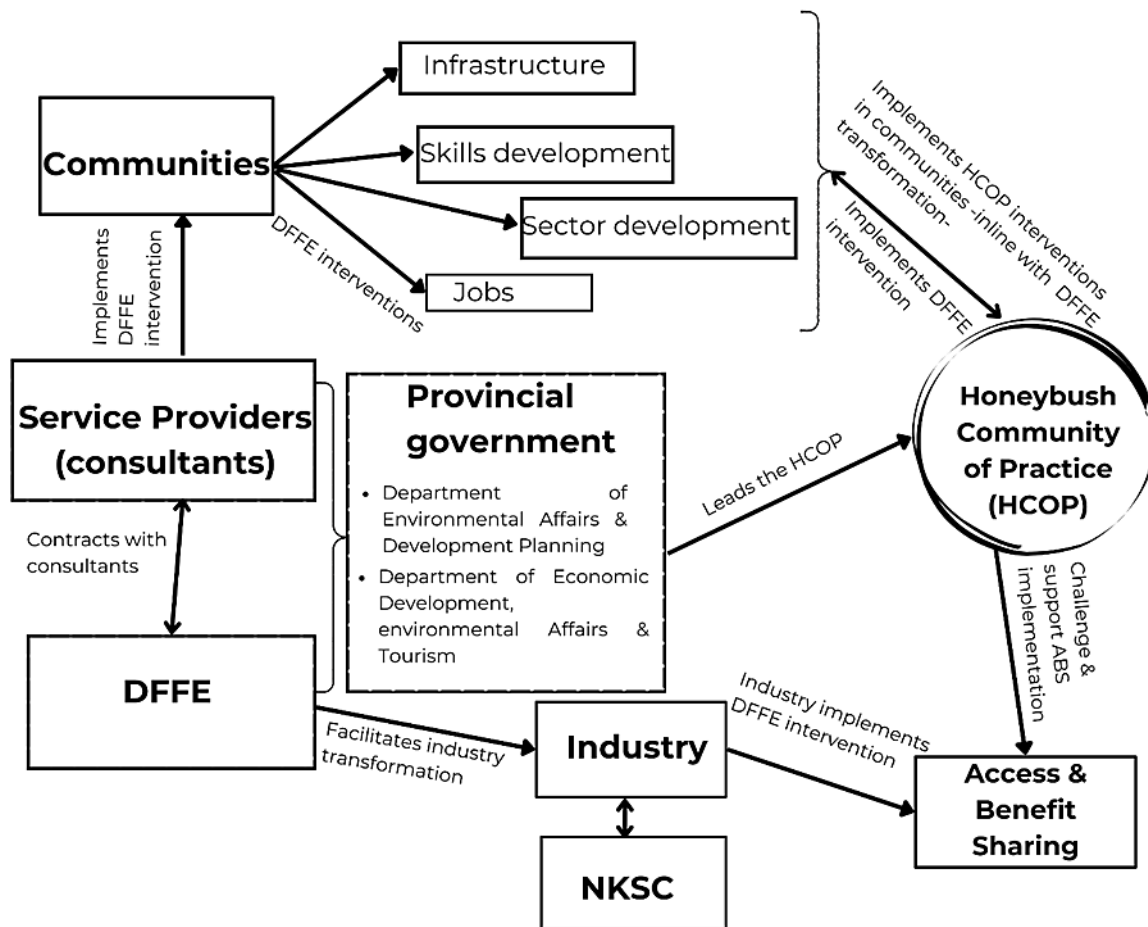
Infrastructure

Communities

Skills development

Sector development

Jobs

DFFE interventions

Implements DFFE intervention

Implements HCOP interventions in communities -inline with DFFE transformation-

Implements DFFE intervention

Service Providers (consultants)

Provincial government

- Department of Environmental Affairs & Development Planning
- Department of Economic Development, environmental Affairs & Tourism

Leads the HCOP

Honeybush Community of Practice (HCOP)

Contracts with consultants

DFFE

Challenge & support ABS implementation

Industry implements DFFE intervention

Facilitates industry transformation

Industry

Access & Benefit Sharing

NKSC